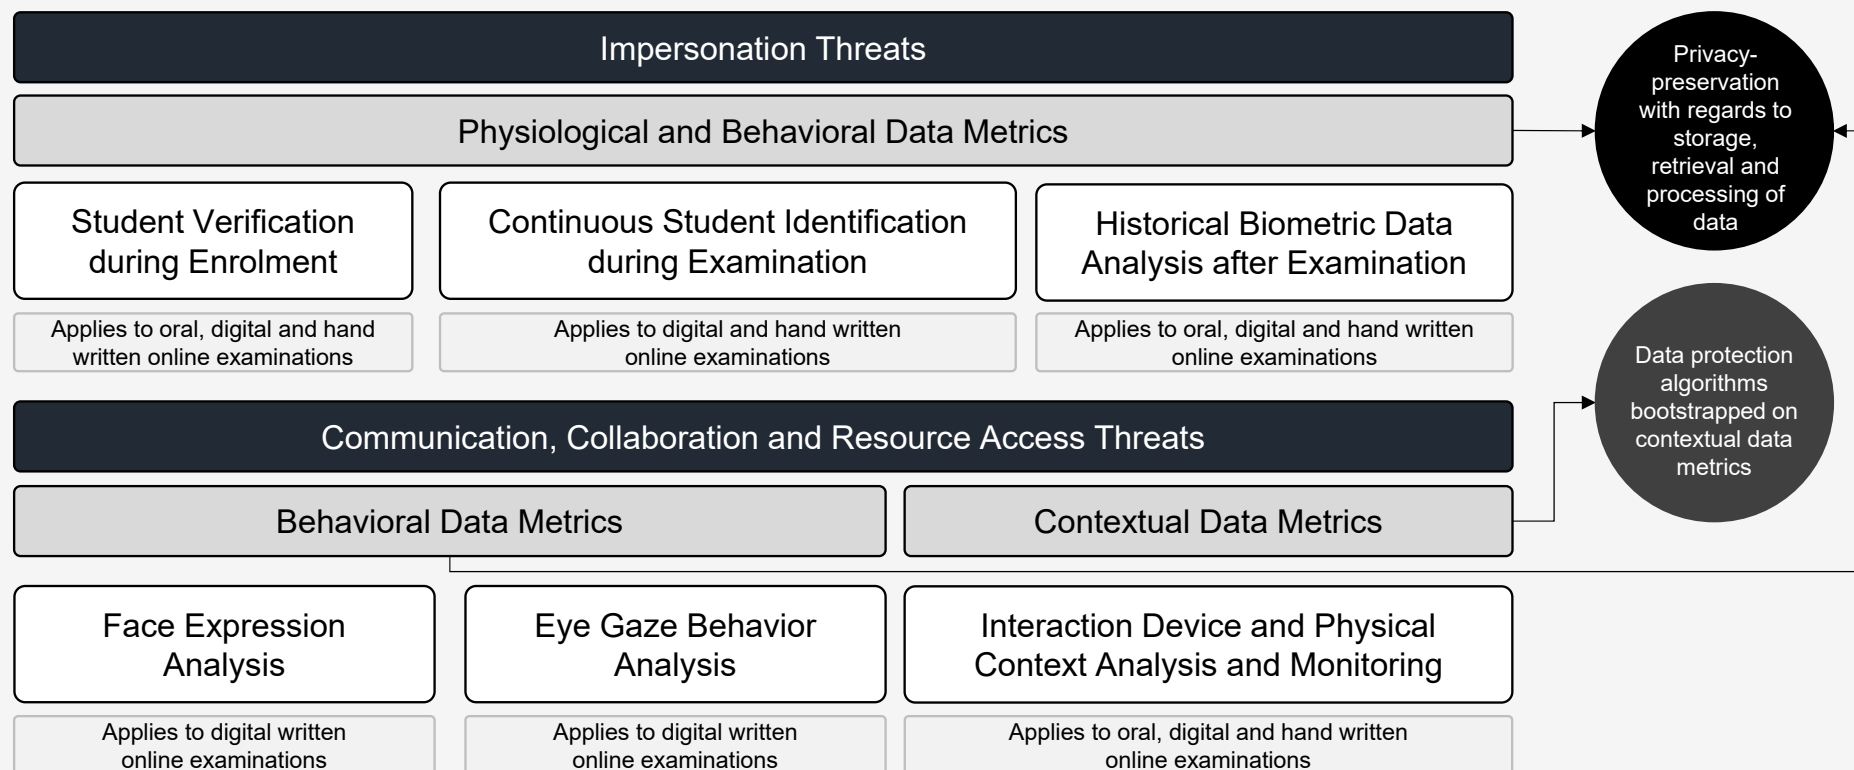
Impersonation Threats

Physiological and Behavioral Data Metrics

Student Verification during Enrolment

Applies to oral, digital and hand written online examinations

Continuous Student Identification during Examination

Applies to digital and hand written online examinations

Historical Biometric Data Analysis after Examination

Applies to oral, digital and hand written online examinations

Privacy-preservation with regards to storage, retrieval and processing of data

Communication, Collaboration and Resource Access Threats

Behavioral Data Metrics

Contextual Data Metrics

Data protection algorithms bootstrapped on contextual data metrics

Face Expression Analysis

Applies to digital written online examinations

Eye Gaze Behavior Analysis

Applies to digital written online examinations

Interaction Device and Physical Context Analysis and Monitoring

Applies to oral, digital and hand written online examinations